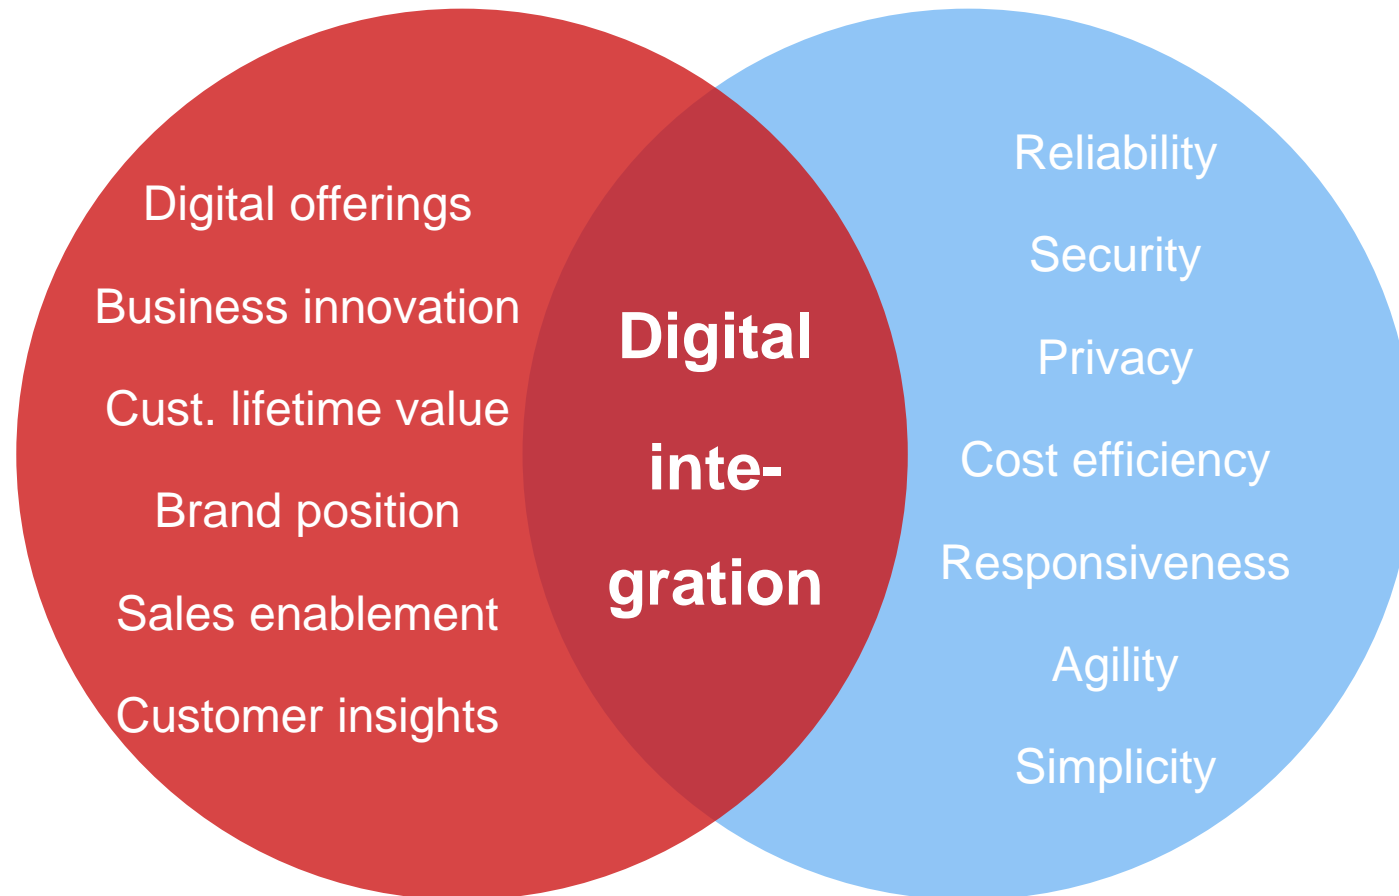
Digital offerings

Business innovation

Cust. lifetime value

Brand position

Sales enablement

Customer insights

Digital integration

Reliability

Security

Privacy

Cost efficiency

Responsiveness

Agility

Simplicity